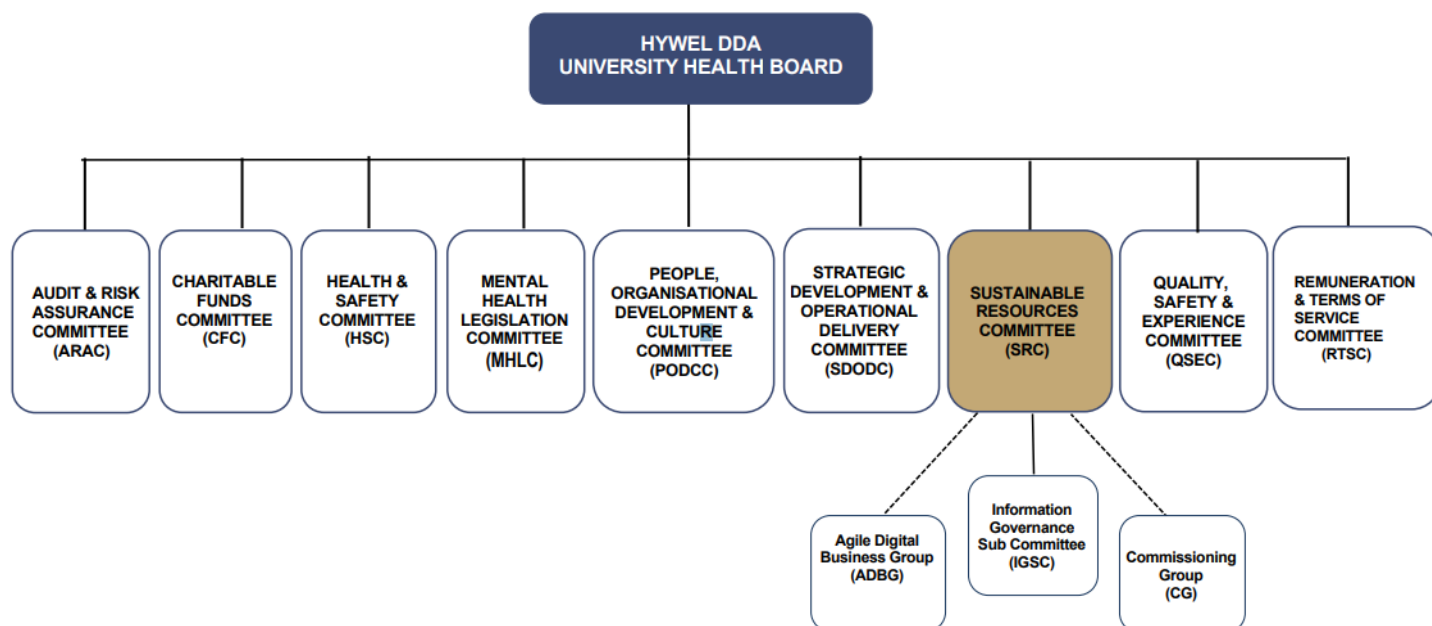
HYWEL DDA
UNIVERSITY HEALTH BOARD

AUDIT & RISK ASSURANCE COMMITTEE (ARAC)

CHARITABLE FUNDS COMMITTEE (CFC)

HEALTH & SAFETY COMMITTEE (HSC)

MENTAL HEALTH LEGISLATION COMMITTEE (MHLC)

PEOPLE, ORGANISATIONAL DEVELOPMENT & CULTURE COMMITTEE (PODCC)

STRATEGIC DEVELOPMENT & OPERATIONAL DELIVERY COMMITTEE (SDODC)

SUSTAINABLE RESOURCES COMMITTEE (SRC)

QUALITY, SAFETY & EXPERIENCE COMMITTEE (QSEC)

REMUNERATION & TERMS OF SERVICE COMMITTEE (RTSC)

Agile Digital Business Group (ADBG)

Information Governance Sub Committee (IGSC)

Commissioning Group (CG)